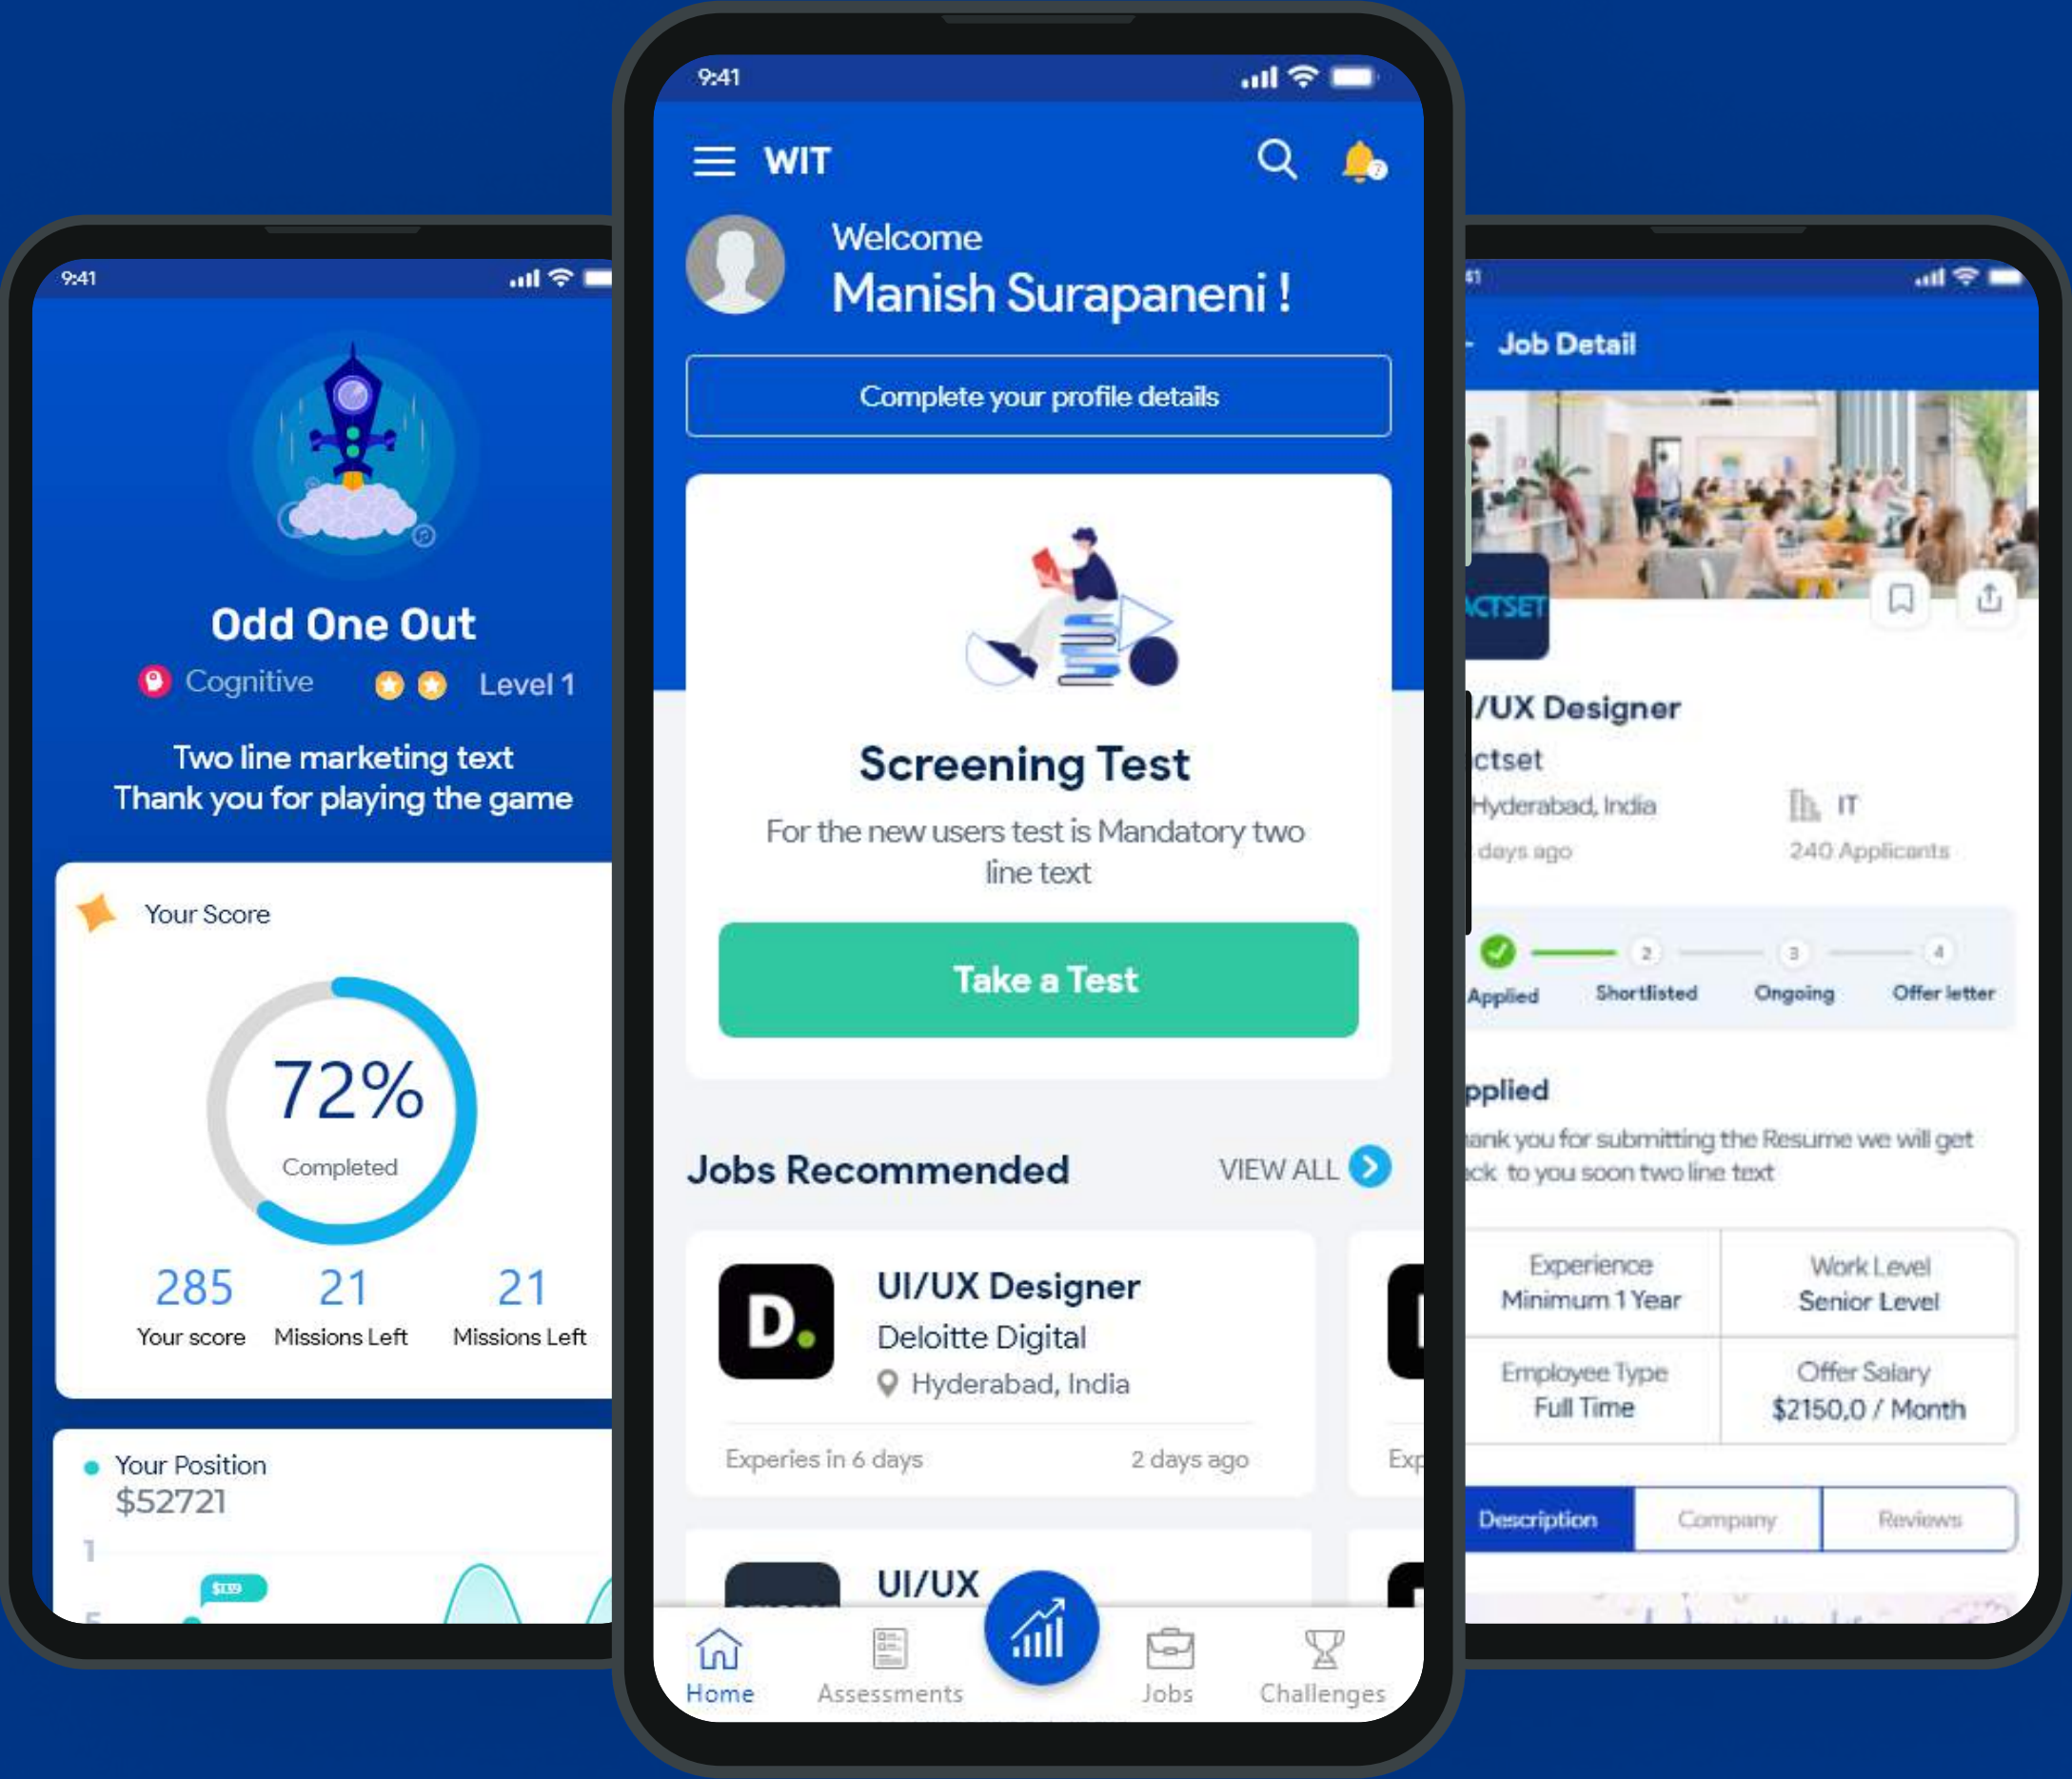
9:41

Odd One Out
Cognitive Level 1
Two line marketing text
Thank you for playing the game

Your Score
72%
Completed
285 Your score
21 Missions Left
21 Missions Left

Your Position
$52721
1
$139

9:41
WIT
Welcome
Manish Surapaneni !
Complete your profile details

Screening Test
For the new users test is Mandatory two line text
Take a Test

Jobs Recommended VIEW ALL

D.
UI/UX Designer
Deloitte Digital
Hyderabad, India
Experies in 6 days 2 days ago
Exp

UI/UX

Home Assessments Jobs Challenges

41
Job Detail
ACTSET
/UX Designer
ctset
Hyderabad, India IT
days ago 240 Applicants
Applied 2 Shortlisted 3 Ongoing 4 Offer letter
pplied
ank you for submitting the Resume we will get ck to you soon two line text

| Experience Minimum 1 Year | Work Level Senior Level |
|---|---|
| Employee Type Full Time | Offer Salary $2150,0 / Month |

Description Company Reviews